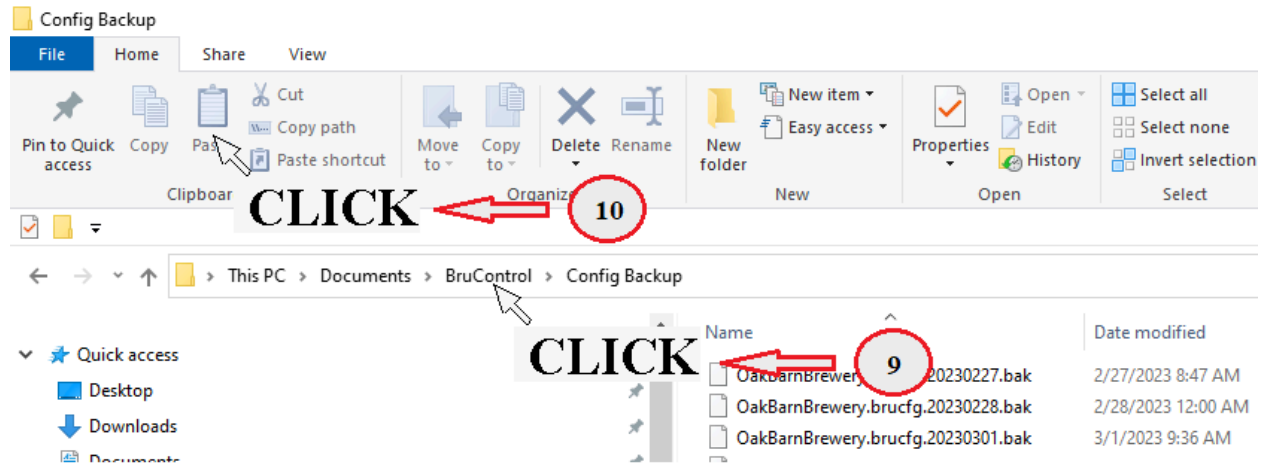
Config Backup

File Home Share View

Pin to Quick access
Copy
Pas
Cut
Copy path
Paste shortcut
Clipboar
Move to
Copy to
Delete
Rename
Organiz
New folder
New item
Easy access
New
Properties
Open
Edit
History
Open
Select all
Select none
Invert selection
Select

CLICK
10

This PC > Documents > BruControl > Config Backup

CLICK
9

Quick access
Desktop
Downloads
Documents

Name
Date modified
OakBarnBrewery.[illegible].20230227.bak 2/27/2023 8:47 AM
OakBarnBrewery.brucfg.20230228.bak 2/28/2023 12:00 AM
OakBarnBrewery.brucfg.20230301.bak 3/1/2023 9:36 AM